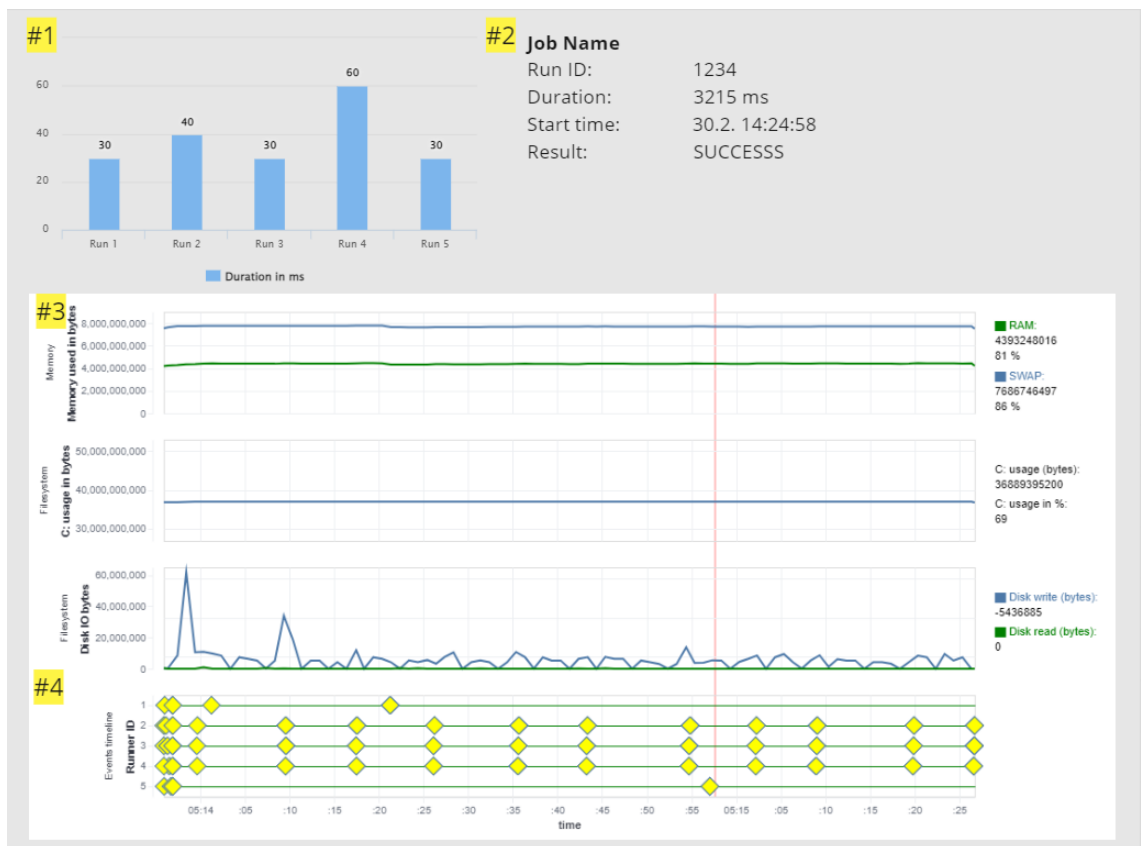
#1

60
40
20
0

30 40 30 60 30

Run 1 Run 2 Run 3 Run 4 Run 5

Duration in ms

#2

**Job Name**

| | |
|---|---|
| Run ID: | 1234 |
| Duration: | 3215 ms |
| Start time: | 30.2. 14:24:58 |
| Result: | SUCCESSS |

#3

Memory
Memory used in bytes
8,000,000,000
6,000,000,000
4,000,000,000
2,000,000,000
0

RAM:
4393248016
81 %
SWAP:
7686746497
86 %

Filesystem
C: usage in bytes
50,000,000,000
40,000,000,000
30,000,000,000

C: usage (bytes):
36889395200
C: usage in %:
69

Filesystem
Disk IO bytes
60,000,000
40,000,000
20,000,000
0

Disk write (bytes):
-5436885
Disk read (bytes):
0

#4

Events timeline
Runner ID
1
2
3
4
5

05:14 :05 :10 :15 :20 :25 :30 :35 :40 :45 :50 :55 05:15 :05 :10 :15 :20 :25
time